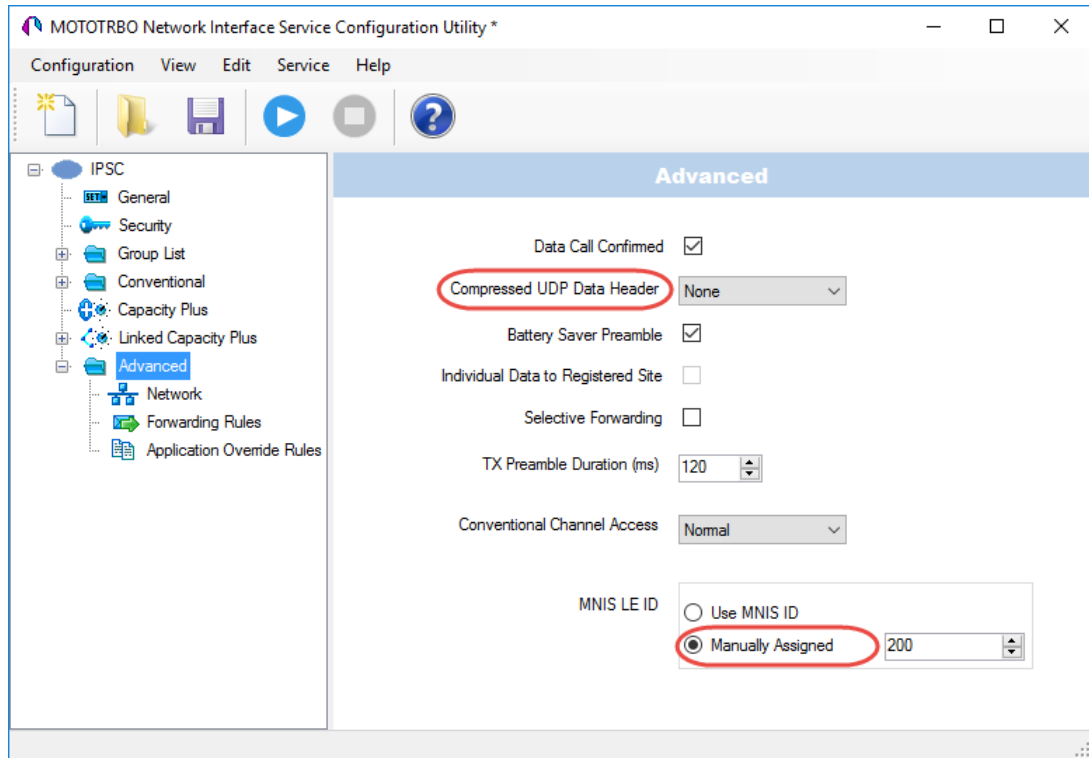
MOTOTRBO Network Interface Service Configuration Utility *

Configuration View Edit Service Help

IPSC
General
Security
Group List
Conventional
Capacity Plus
Linked Capacity Plus
Advanced
Network
Forwarding Rules
Application Override Rules

Advanced

Data Call Confirmed

Compressed UDP Data Header None

Battery Saver Preamble

Individual Data to Registered Site

Selective Forwarding

TX Preamble Duration (ms) 120

Conventional Channel Access Normal

MNIS LE ID
Use MNIS ID
Manually Assigned 200